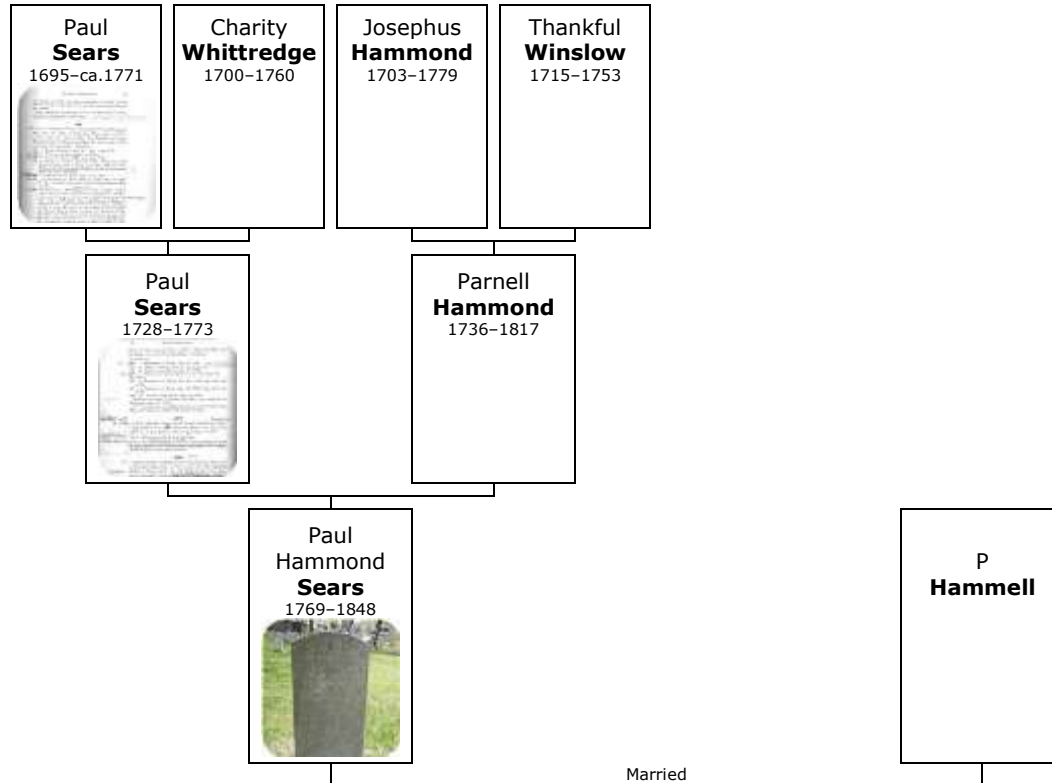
Paul
Sears
1695–ca.1771

Charity
Whittredge
1700–1760

Josephus
Hammond
1703–1779

Thankful
Winslow
1715–1753

Paul
Sears
1728–1773

Parnell
Hammond
1736–1817

Paul
Hammond
Sears
1769–1848

P
Hammell

Married